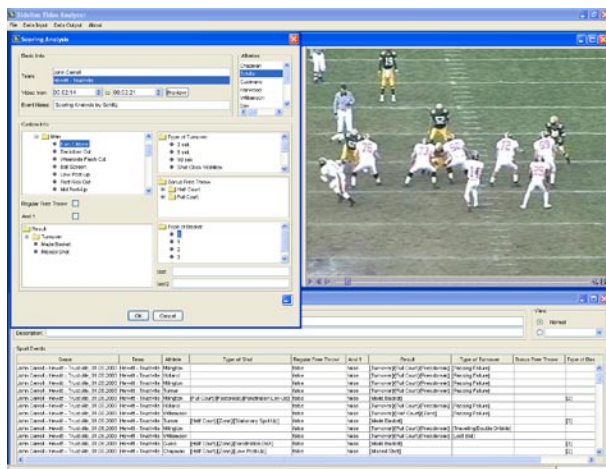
Sideline Video Analyzer
File Data Input Data Output About

Scoring Analysis

Basic Info
Team
John Carroll
Hewitt - Trueman
Video from 00:02:14 to 00:02:21 Preview
Event Name Scoring Analysis by Smith

Athletes
Chapman
Smith
Cushman
Harwood
Williamson

Custom Info
Main
Catch Move
Backdoor Cut
Wheelside Flash Cut
Ball Screen
Low Post-up
Post-Guy Cut
Mid Post-up

Type of Turnover
3 sec
5 sec
10 sec
Shot Clock Violation

Regular Free Throw
And 1

Bonus Free Throws
Half Court
Full Court

Result
Turnover
Made Basket
Missed Shot

Type of Basket
0
1
2
3

Ok Cancel

Description

Saved Events

| Game | Team | Athlete | Type of Shot | Regular Free Throw | And 1 | Result | Type of Turnover | Bonus Free Throws | Type of Bas |
|---|---|---|---|---|---|---|---|---|---|
| John Carroll - Hewitt - Trueman, 01.01.2003 | Hewitt - Trueman | Mingdon | | false | false | Turnover{Full Court}{Press}... | Passing Failure | | |
| John Carroll - Hewitt - Trueman, 01.01.2003 | Hewitt - Trueman | Holland | | false | false | Turnover{Full Court}{Press}... | Passing Failure | | |
| John Carroll - Hewitt - Trueman, 01.01.2003 | Hewitt - Trueman | Mingdon | | false | false | Turnover{Full Court}{Press}... | Passing Failure | | |
| John Carroll - Hewitt - Trueman, 01.01.2003 | Hewitt - Trueman | Mingdon | [Full Court]{Fastbreak}... | false | false | Made Basket | | | [2] |
| John Carroll - Hewitt - Trueman, 01.01.2003 | Hewitt - Trueman | Holland | | false | false | Turnover{Full Court}{Press}... | Passing Failure | | |
| John Carroll - Hewitt - Trueman, 01.01.2003 | Hewitt - Trueman | Williamson | | false | false | Turnover{Full Court}{Zone}... | Passing Failure | | |
| John Carroll - Hewitt - Trueman, 01.01.2003 | Hewitt - Trueman | Turner | [Half Court]{Zone}... | false | false | Made Basket | | | [2] |
| John Carroll - Hewitt - Trueman, 01.01.2003 | Hewitt - Trueman | Mingdon | | false | false | Turnover{Half Court}... | Travelling/Double Dribble | | |
| John Carroll - Hewitt - Trueman, 01.01.2003 | Hewitt - Trueman | Williamson | | false | false | Turnover{Full Court}{Press}... | Lost Ball | | |
| John Carroll - Hewitt - Trueman, 01.01.2003 | Hewitt - Trueman | Cusick | [Half Court]{Zone}... | false | false | Made Basket | | | [2] |
| John Carroll - Hewitt - Trueman, 01.01.2003 | Hewitt - Trueman | Chapman | [Half Court]{Zone}{Low Post-up} | false | false | Missed Shot | | | [2] |

View
Normal